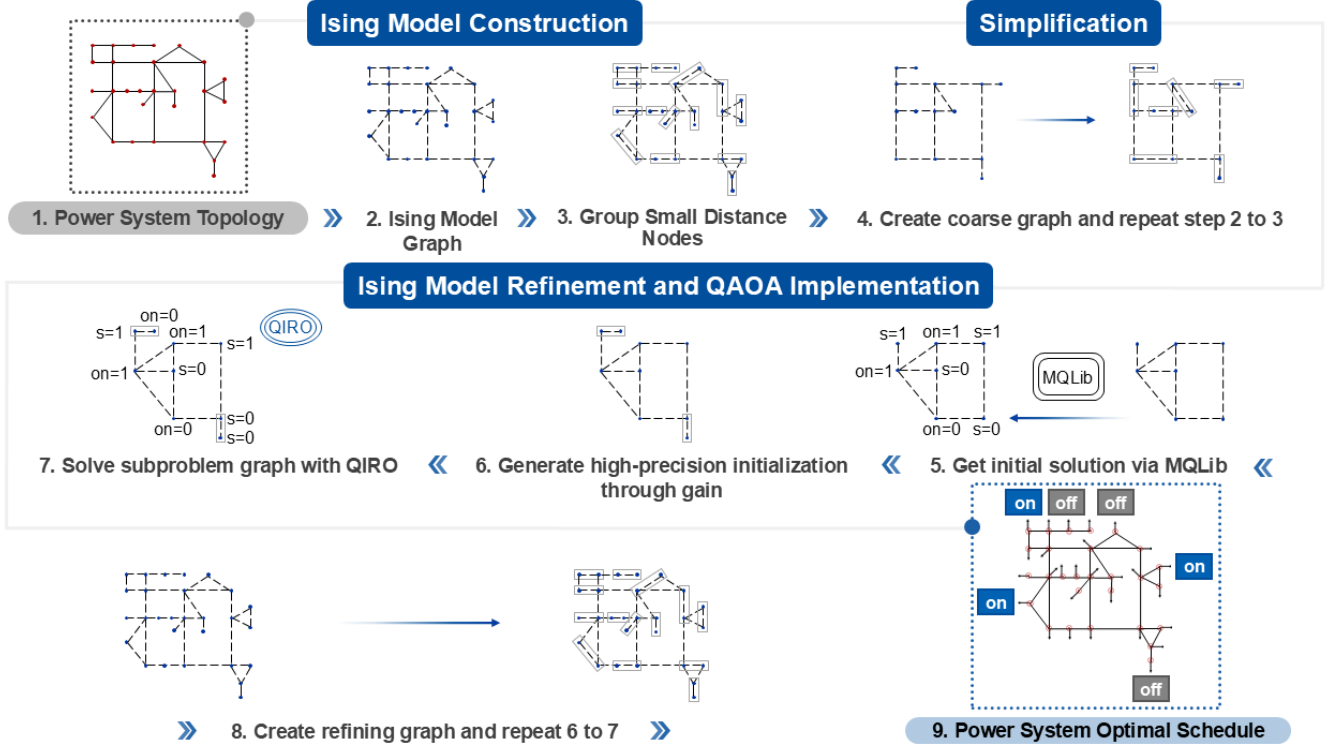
Ising Model Construction

Simplification

1. Power System Topology

2. Ising Model Graph

3. Group Small Distance Nodes

4. Create coarse graph and repeat step 2 to 3

Ising Model Refinement and QAOA Implementation

on=0
s=1
on=1
s=1
on=1
s=0
on=0
s=0
s=0
QIRO

s=1
on=1
s=1
on=1
s=0
on=0
s=0
MQLib

7. Solve subproblem graph with QIRO

6. Generate high-precision initialization through gain

5. Get initial solution via MQLib

on
off
off
on
on
off

8. Create refining graph and repeat 6 to 7

9. Power System Optimal Schedule